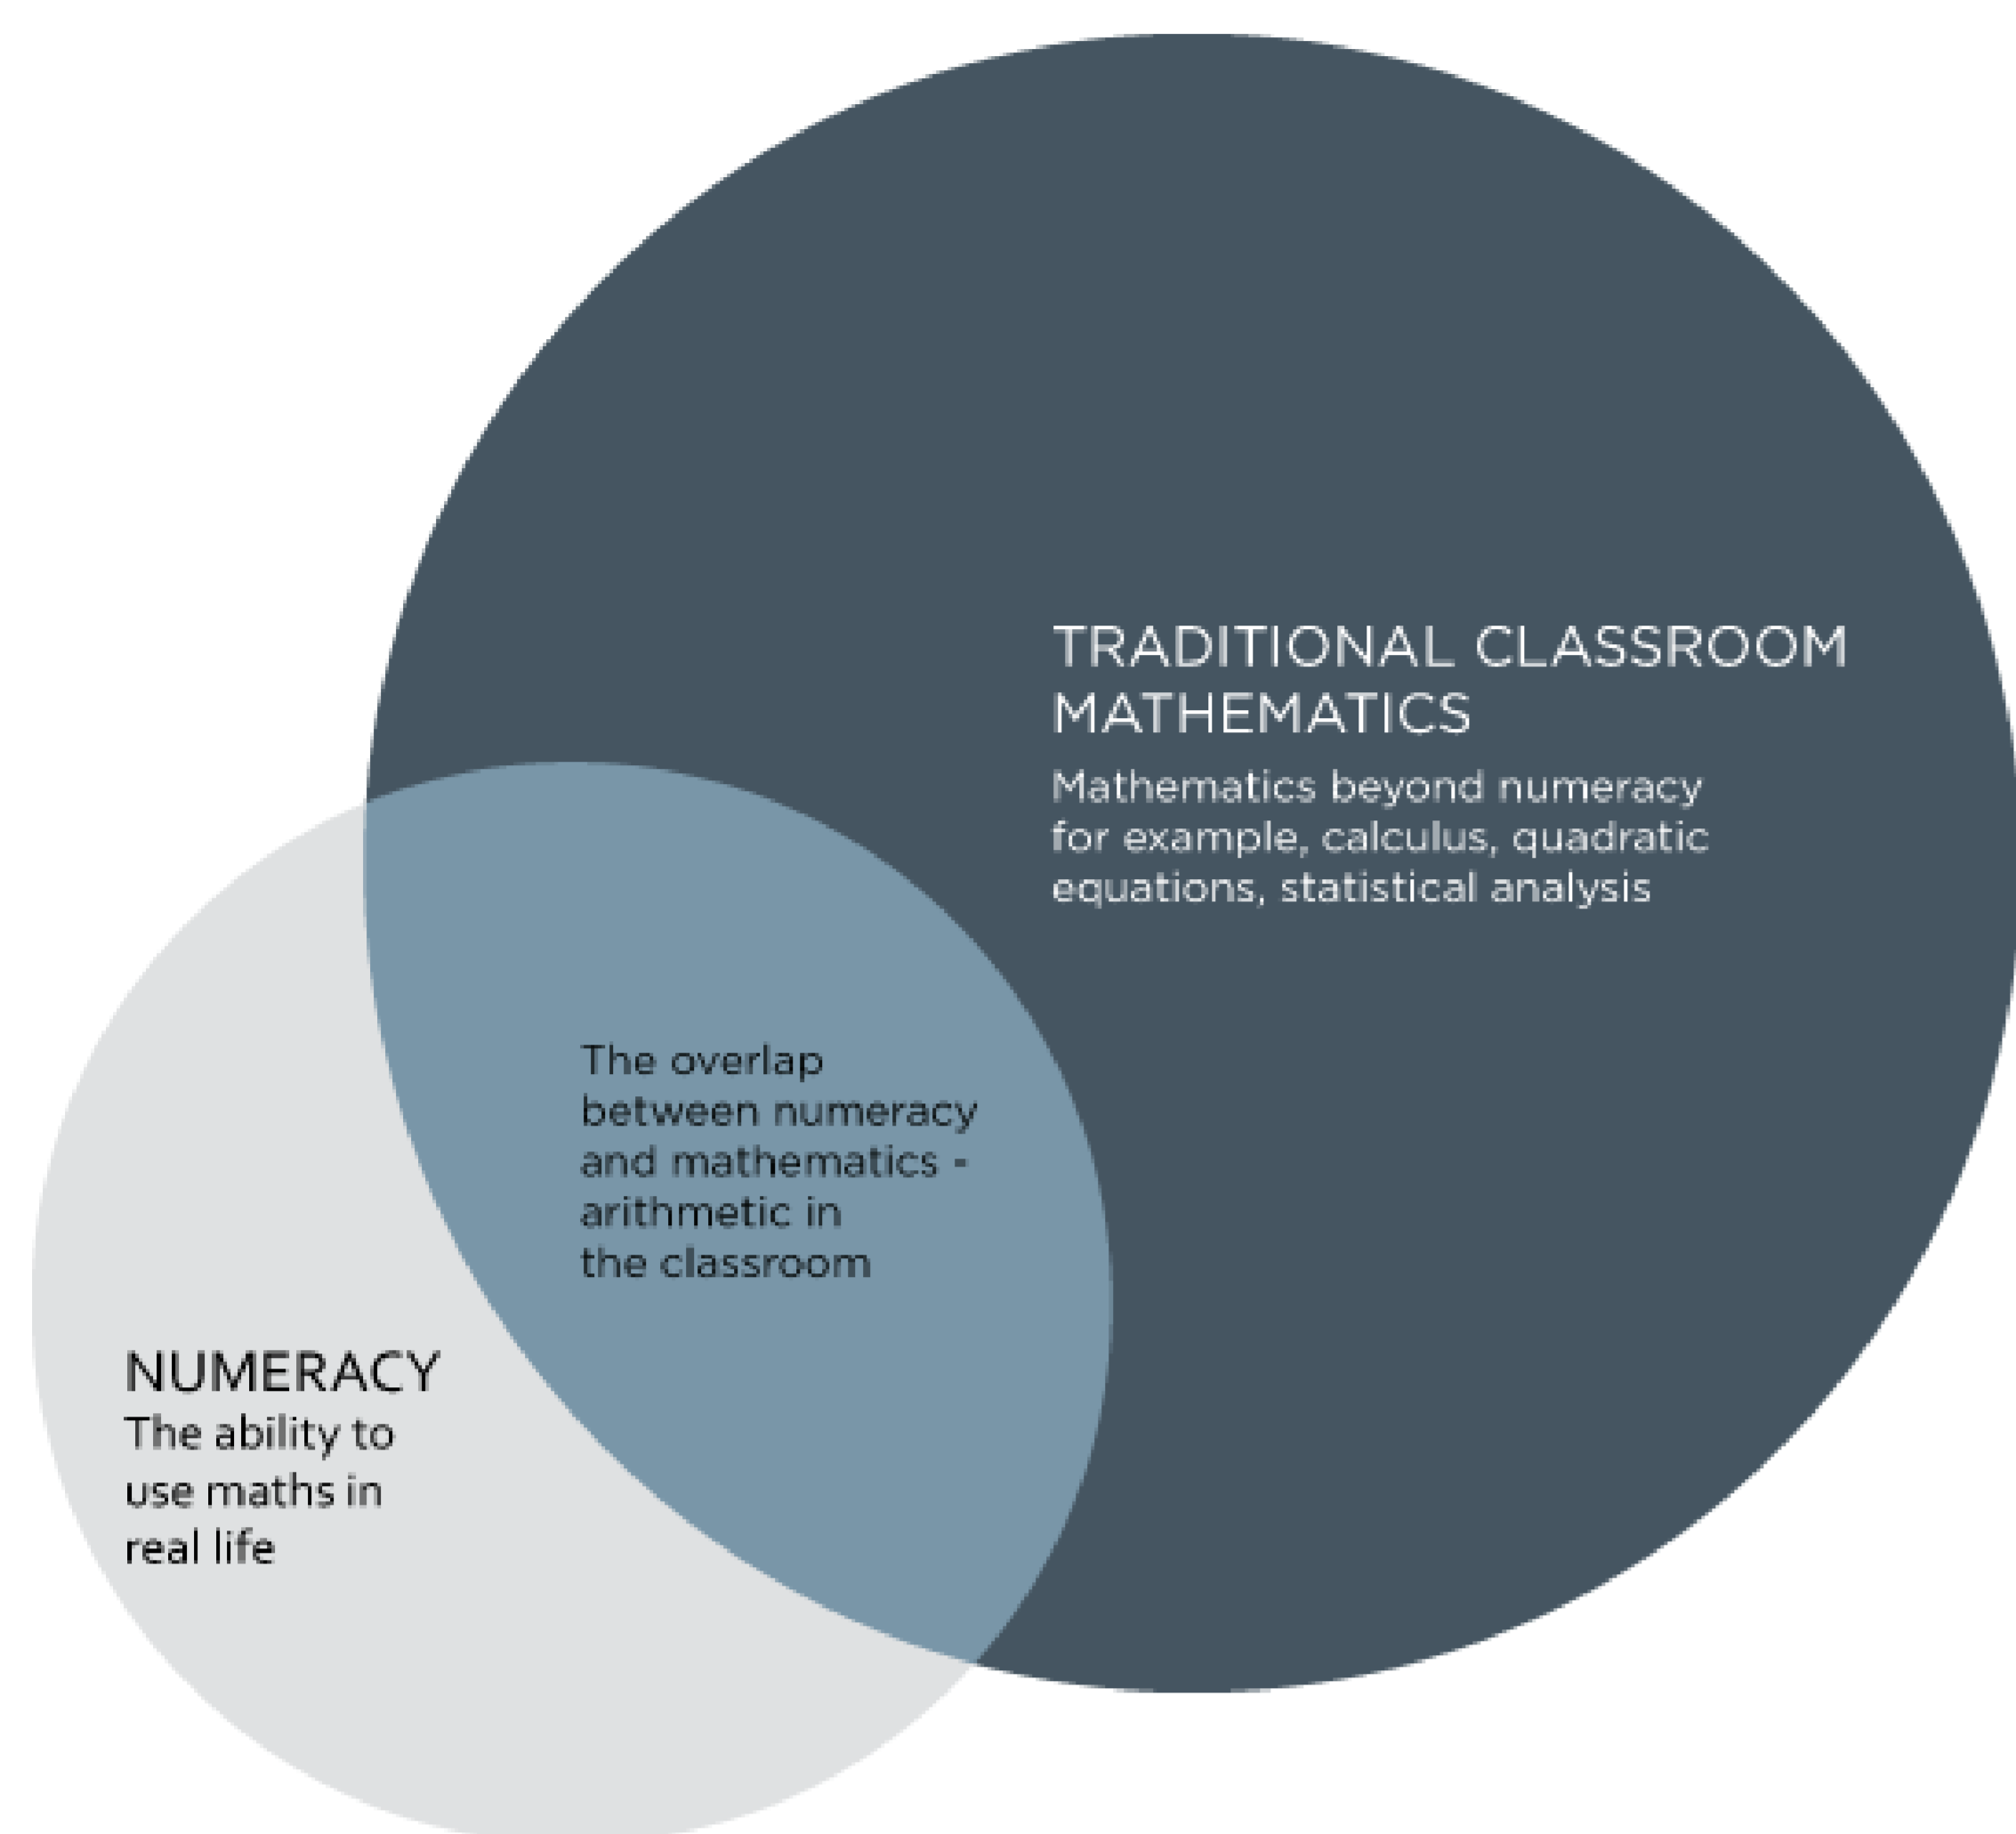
TRADITIONAL CLASSROOM MATHEMATICS
Mathematics beyond numeracy for example, calculus, quadratic equations, statistical analysis

The overlap between numeracy and mathematics - arithmetic in the classroom

NUMERACY
The ability to use maths in real life